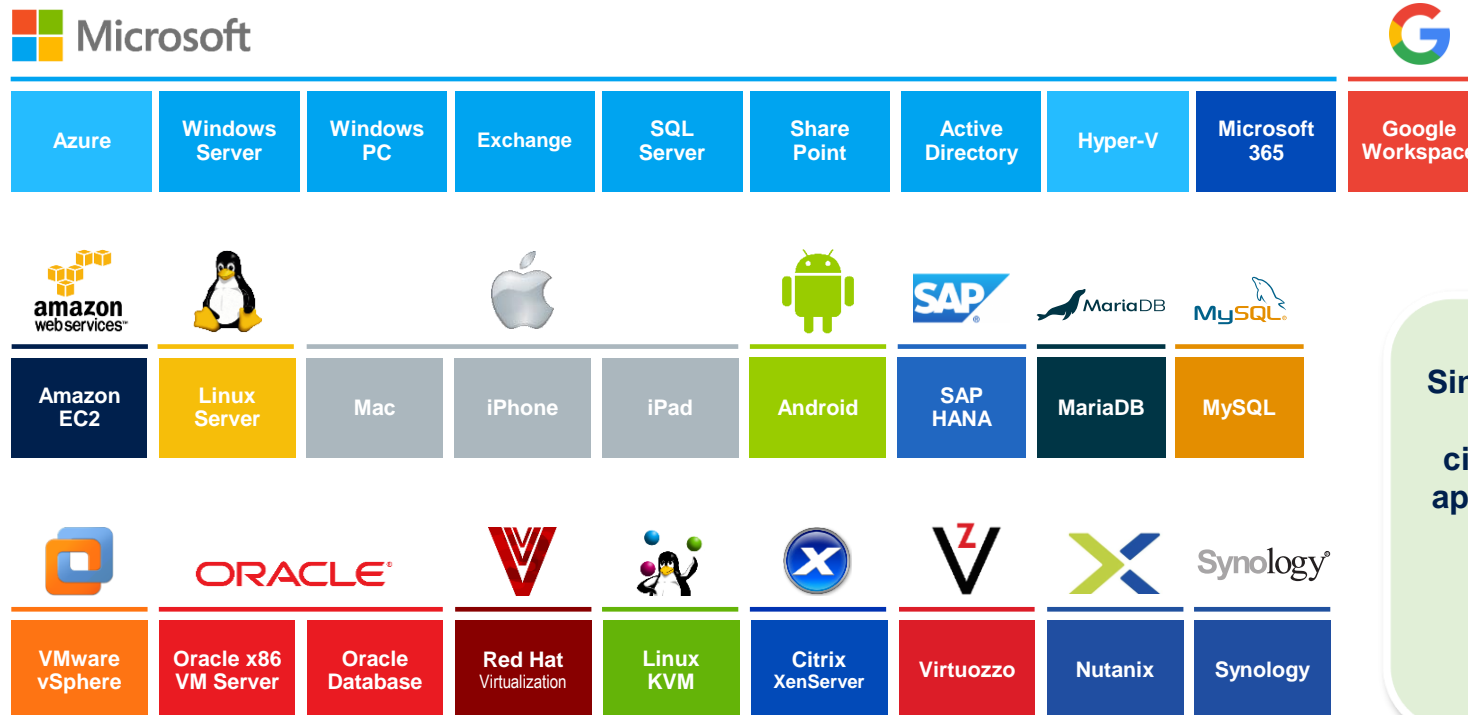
Microsoft

Azure

Windows Server

Windows PC

Exchange

SQL Server

Share Point

Active Directory

Hyper-V

Microsoft 365

Google Workspac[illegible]

amazon web services™

SAP®

MariaDB

MySQL

Amazon EC2

Linux Server

Mac

iPhone

iPad

Android

SAP HANA

MariaDB

MySQL

Sir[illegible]

ci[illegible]

ap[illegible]

ORACLE®

Synology®

VMware vSphere

Oracle x86 VM Server

Oracle Database

Red Hat Virtualization

Linux KVM

Citrix XenServer

Virtuozzo

Nutanix

Synology